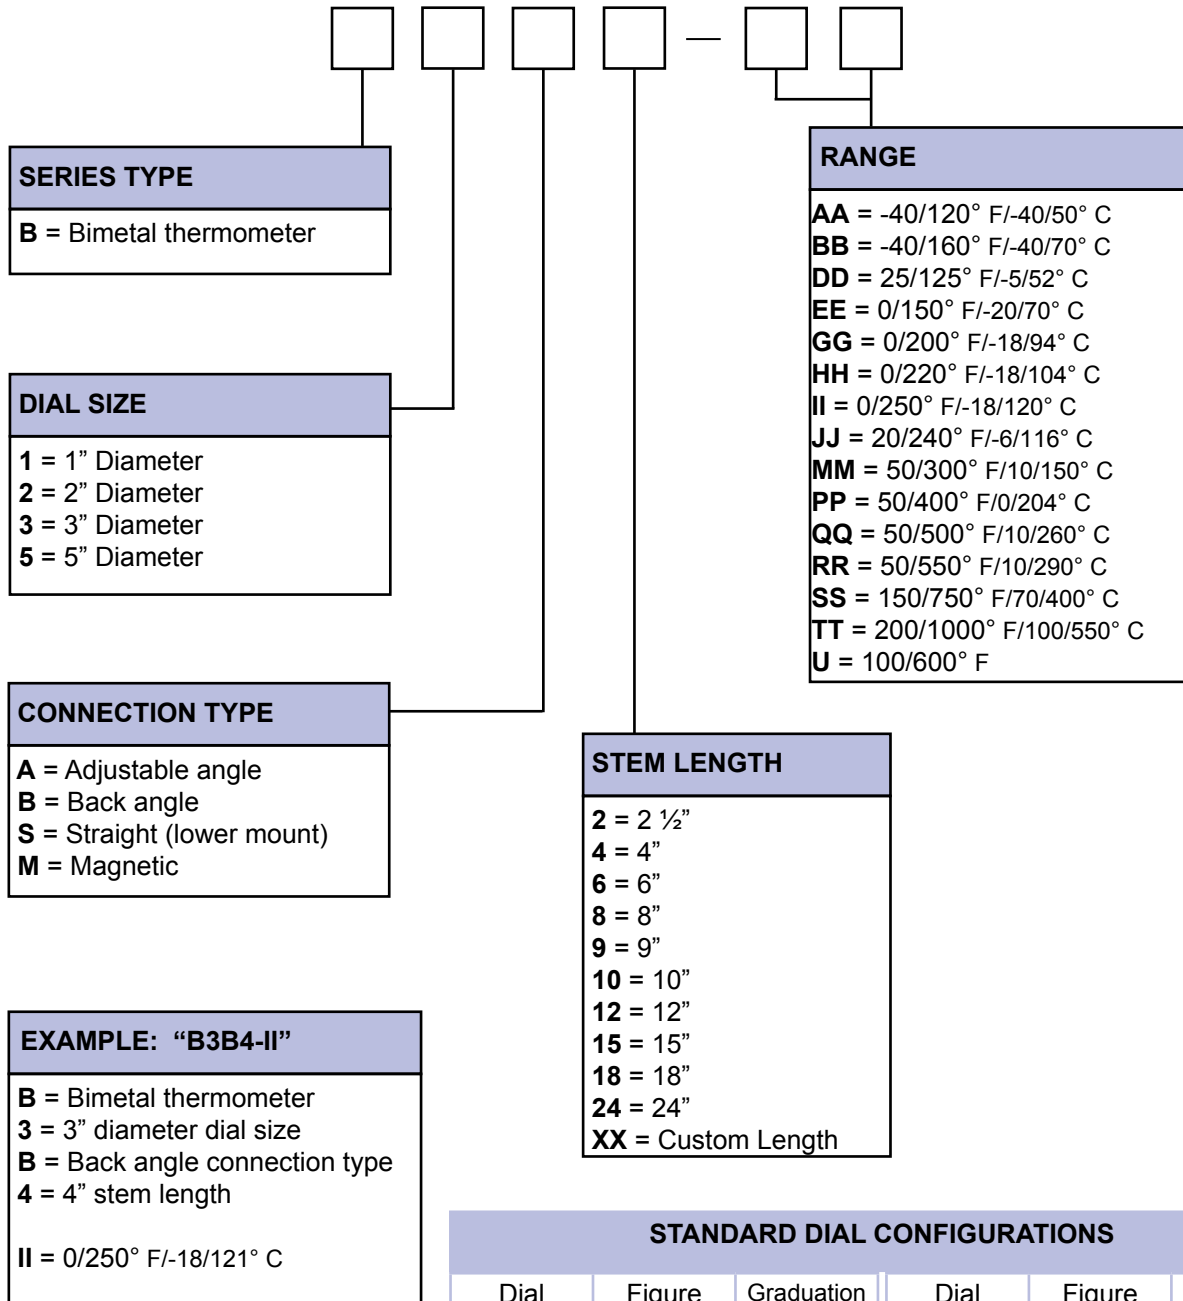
—

SERIES TYPE
**B** = Bimetal thermometer

DIAL SIZE
**1** = 1” Diameter
**2** = 2” Diameter
**3** = 3” Diameter
**5** = 5” Diameter

CONNECTION TYPE
**A** = Adjustable angle
**B** = Back angle
**S** = Straight (lower mount)
**M** = Magnetic

EXAMPLE: “B3B4-II”
**B** = Bimetal thermometer
**3** = 3” diameter dial size
**B** = Back angle connection type
**4** = 4” stem length

**II** = 0/250° F/-18/121° C

RANGE
**AA** = -40/120° F/-40/50° C
**BB** = -40/160° F/-40/70° C
**DD** = 25/125° F/-5/52° C
**EE** = 0/150° F/-20/70° C
**GG** = 0/200° F/-18/94° C
**HH** = 0/220° F/-18/104° C
**II** = 0/250° F/-18/120° C
**JJ** = 20/240° F/-6/116° C
**MM** = 50/300° F/10/150° C
**PP** = 50/400° F/0/204° C
**QQ** = 50/500° F/10/260° C
**RR** = 50/550° F/10/290° C
**SS** = 150/750° F/70/400° C
**TT** = 200/1000° F/100/550° C
**U** = 100/600° F

STEM LENGTH
**2** = 2 ½”
**4** = 4”
**6** = 6”
**8** = 8”
**9** = 9”
**10** = 10”
**12** = 12”
**15** = 15”
**18** = 18”
**24** = 24”
**XX** = Custom Length

STANDARD DIAL CONFIGURATIONS

| Dial | Figure | Graduation | Dial | Figure | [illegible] |
|---|---|---|---|---|---|